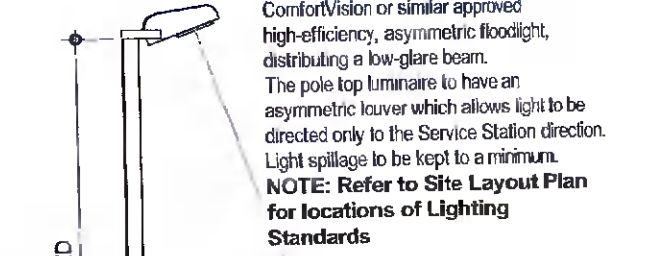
ComfortVision or similar approved high-efficiency, asymmetric floodlight, distributing a low-glare beam.
The pole top luminaire to have an asymmetric louver which allows light to be directed only to the Service Station direction.
Light spillage to be kept to a minimum.
NOTE: Refer to Site Layout Plan for locations of Lighting Standards